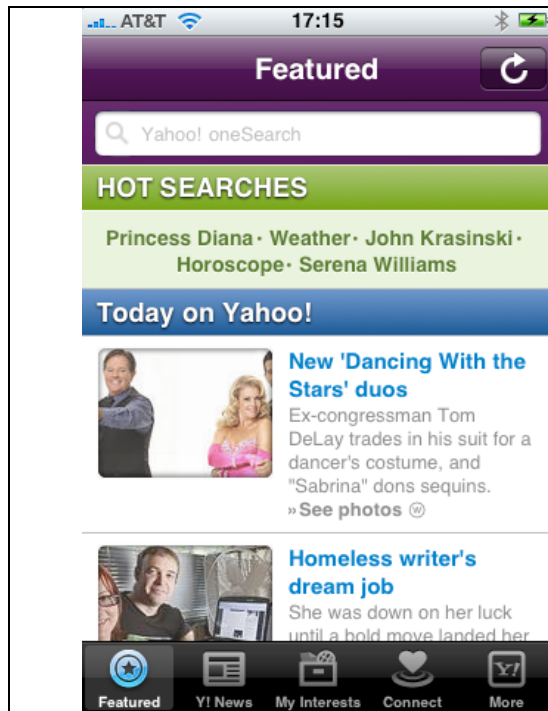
AT&T 17:15

Featured

Yahoo! oneSearch

HOT SEARCHES

Princess Diana · Weather · John Krasinski · Horoscope · Serena Williams

Today on Yahoo!

New 'Dancing With the Stars' duos

Ex-congressman Tom DeLay trades in his suit for a dancer's costume, and "Sabrina" dons sequins.

» See photos

Homeless writer's dream job

She was down on her luck until a bold move landed her

Featured Y! News My Interests Connect More